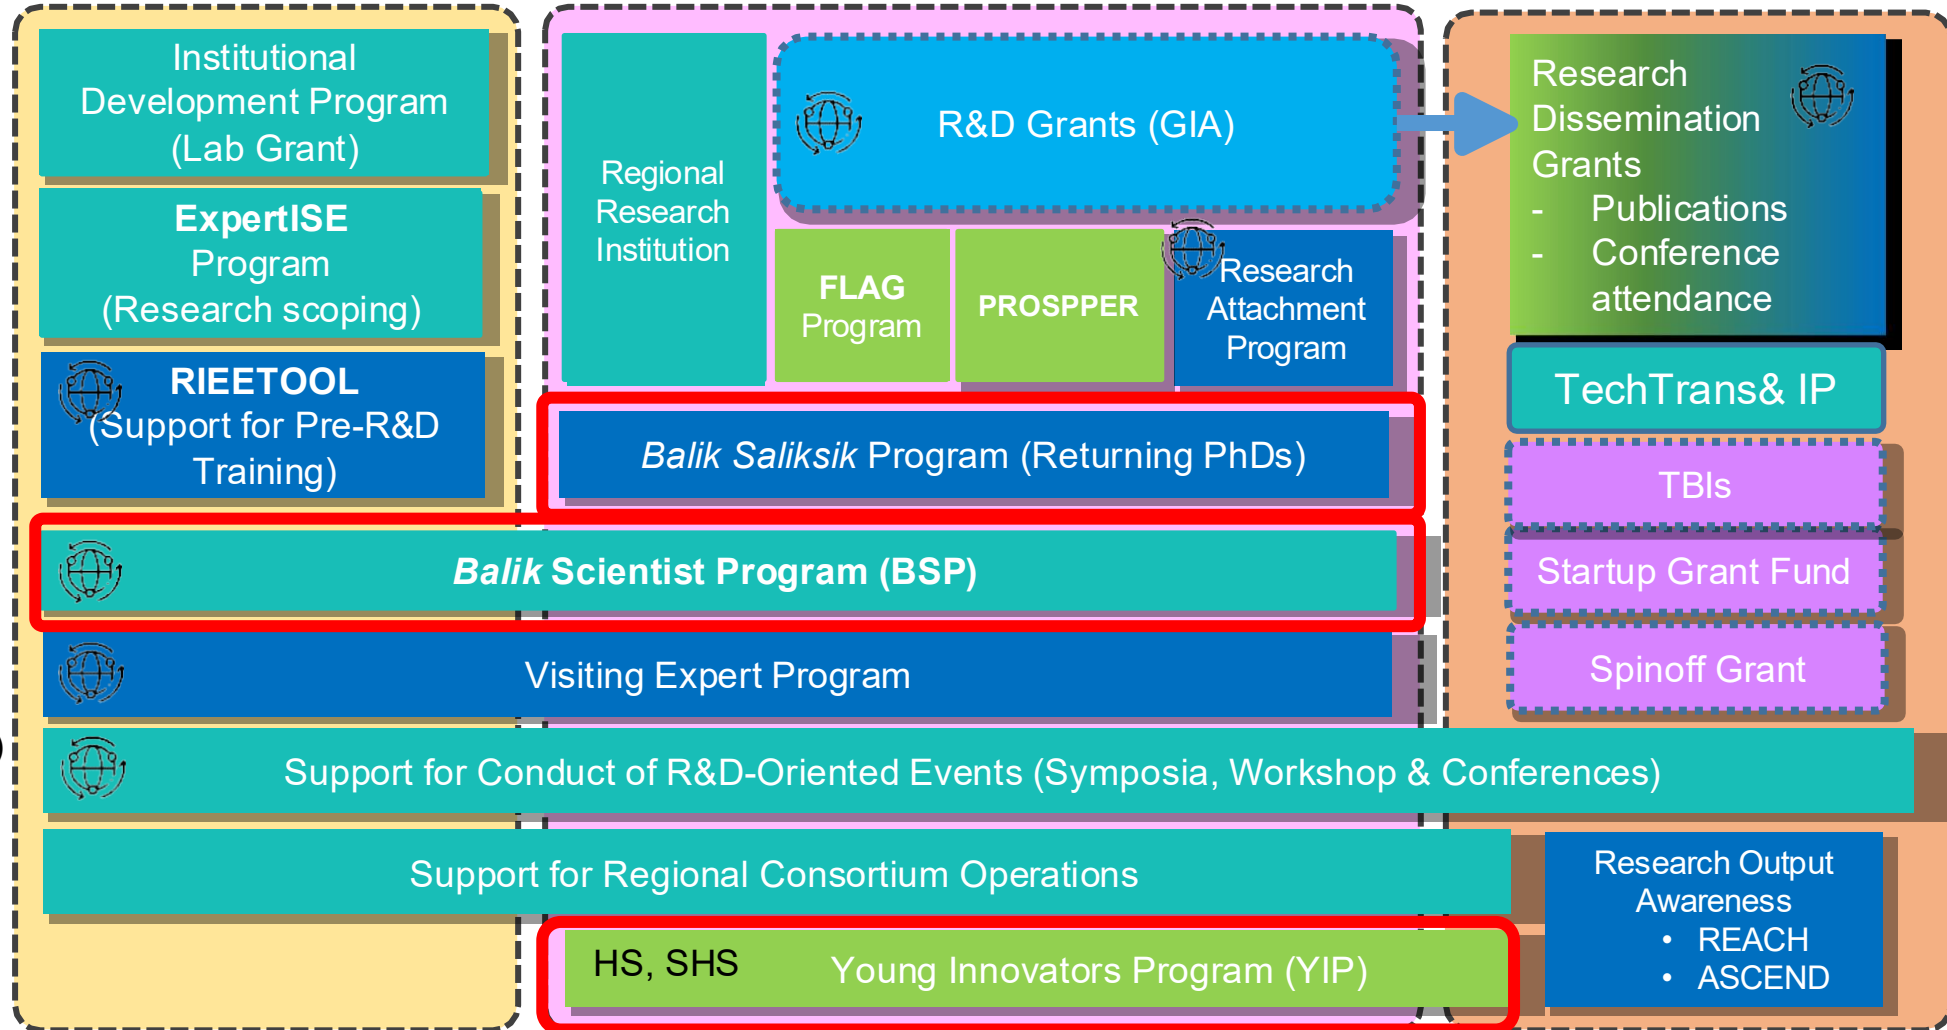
Institutional Development Program (Lab Grant)

ExpertISE Program (Research scoping)

RIEETOOL (Support for Pre-R&D Training)

Regional Research Institution

R&D Grants (GIA)

FLAG Program

PROSPPER

Research Attachment Program

Research Dissemination Grants
- Publications
- Conference attendance

TechTrans& IP

Balik Saliksik Program (Returning PhDs)

TBIs

Balik Scientist Program (BSP)

Startup Grant Fund

Visiting Expert Program

Spinoff Grant

Support for Conduct of R&D-Oriented Events (Symposia, Workshop & Conferences)

Support for Regional Consortium Operations

Research Output Awareness
• REACH
• ASCEND

HS, SHS

Young Innovators Program (YIP)